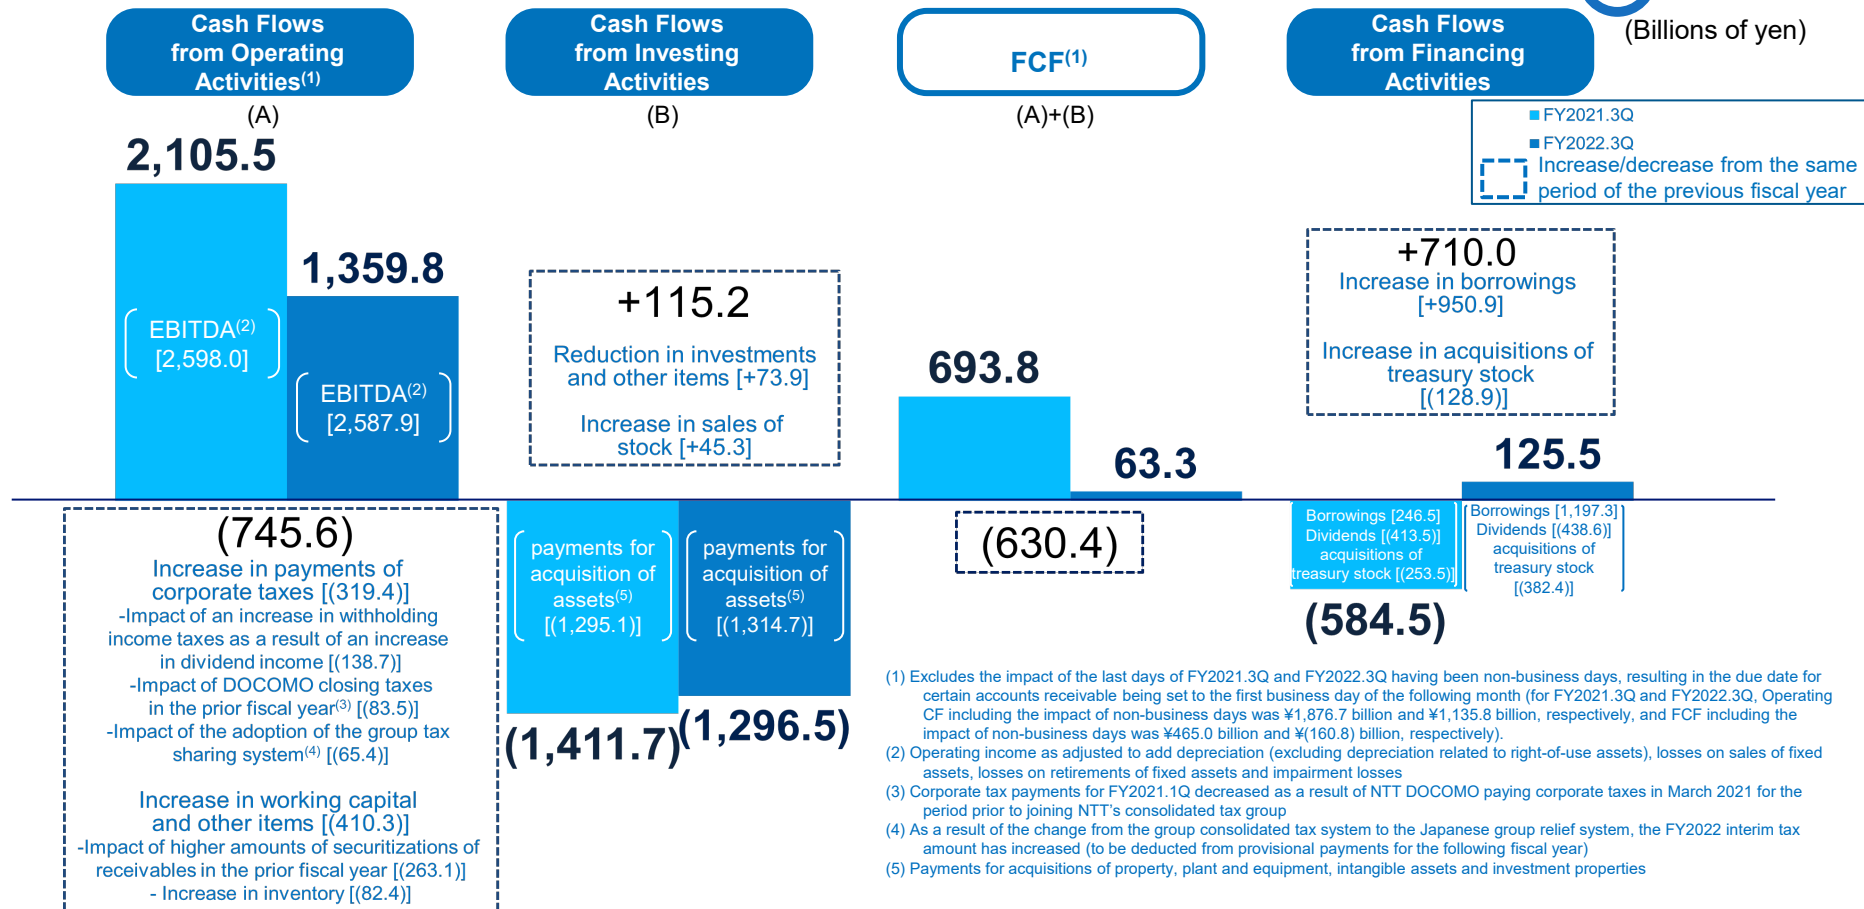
Cash Flows from Operating Activities$^{(1)}$
(A)

Cash Flows from Investing Activities
(B)

FCF$^{(1)}$
(A)+(B)

Cash Flows from Financing Activities

(Billions of yen)

FY2021.3Q
FY2022.3Q
Increase/decrease from the same period of the previous fiscal year

2,105.5
EBITDA$^{(2)}$ [2,598.0]
1,359.8
EBITDA$^{(2)}$ [2,587.9]

+115.2
Reduction in investments and other items [+73.9]
Increase in sales of stock [+45.3]

693.8
63.3

+710.0
Increase in borrowings [+950.9]
Increase in acquisitions of treasury stock [(128.9)]

125.5

(745.6)
Increase in payments of corporate taxes [(319.4)]
-Impact of an increase in withholding income taxes as a result of an increase in dividend income [(138.7)]
-Impact of DOCOMO closing taxes in the prior fiscal year$^{(3)}$ [(83.5)]
-Impact of the adoption of the group tax sharing system$^{(4)}$ [(65.4)]

Increase in working capital and other items [(410.3)]
-Impact of higher amounts of securitizations of receivables in the prior fiscal year [(263.1)]
- Increase in inventory [(82.4)]

payments for acquisition of assets$^{(5)}$ [(1,295.1)]
payments for acquisition of assets$^{(5)}$ [(1,314.7)]
(1,411.7)
(1,296.5)

(630.4)

Borrowings [246.5]
Dividends [(413.5)]
acquisitions of treasury stock [(253.5)]
Borrowings [1,197.3]
Dividends [(438.6)]
acquisitions of treasury stock [(382.4)]
(584.5)

(1) Excludes the impact of the last days of FY2021.3Q and FY2022.3Q having been non-business days, resulting in the due date for certain accounts receivable being set to the first business day of the following month (for FY2021.3Q and FY2022.3Q, Operating CF including the impact of non-business days was ¥1,876.7 billion and ¥1,135.8 billion, respectively, and FCF including the impact of non-business days was ¥465.0 billion and ¥(160.8) billion, respectively).
(2) Operating income as adjusted to add depreciation (excluding depreciation related to right-of-use assets), losses on sales of fixed assets, losses on retirements of fixed assets and impairment losses
(3) Corporate tax payments for FY2021.1Q decreased as a result of NTT DOCOMO paying corporate taxes in March 2021 for the period prior to joining NTT's consolidated tax group
(4) As a result of the change from the group consolidated tax system to the Japanese group relief system, the FY2022 interim tax amount has increased (to be deducted from provisional payments for the following fiscal year)
(5) Payments for acquisitions of property, plant and equipment, intangible assets and investment properties